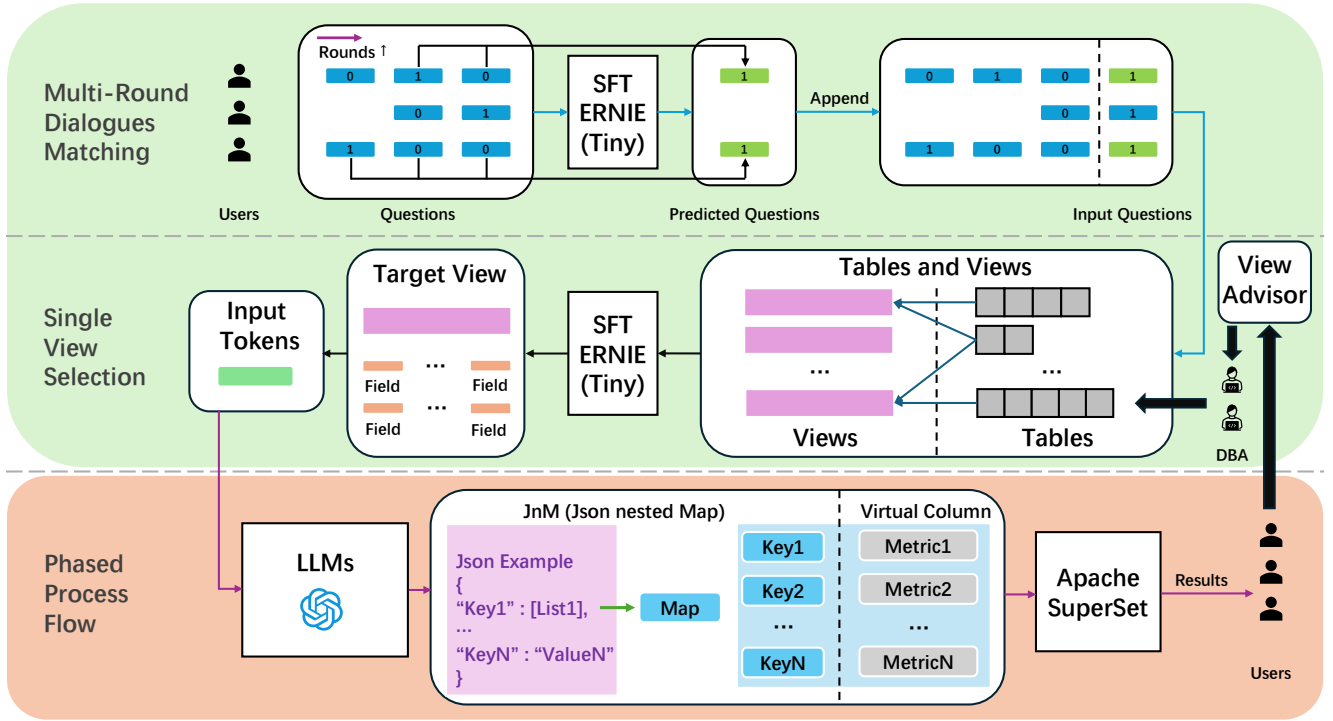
Multi-Round Dialogues Matching

Users

Rounds ↑

0 1 0
0 1
1 0 0

Questions

SFT ERNIE (Tiny)

1
1

Predicted Questions

Append

0 1 0 1
0 1
1 0 0 1

Input Questions

Single View Selection

Input Tokens

Target View

... Field Field
... Field Field

SFT ERNIE (Tiny)

Tables and Views

...

...

Views

Tables

View Advisor

DBA

Phased Process Flow

LLMs

JnM (Json nested Map)

Json Example
{
"Key1" : [List1],
...
"KeyN" : "ValueN"
}

Map

Key1
Key2
...
KeyN

Virtual Column

Metric1
Metric2
...
MetricN

Apache SuperSet

Results

Users